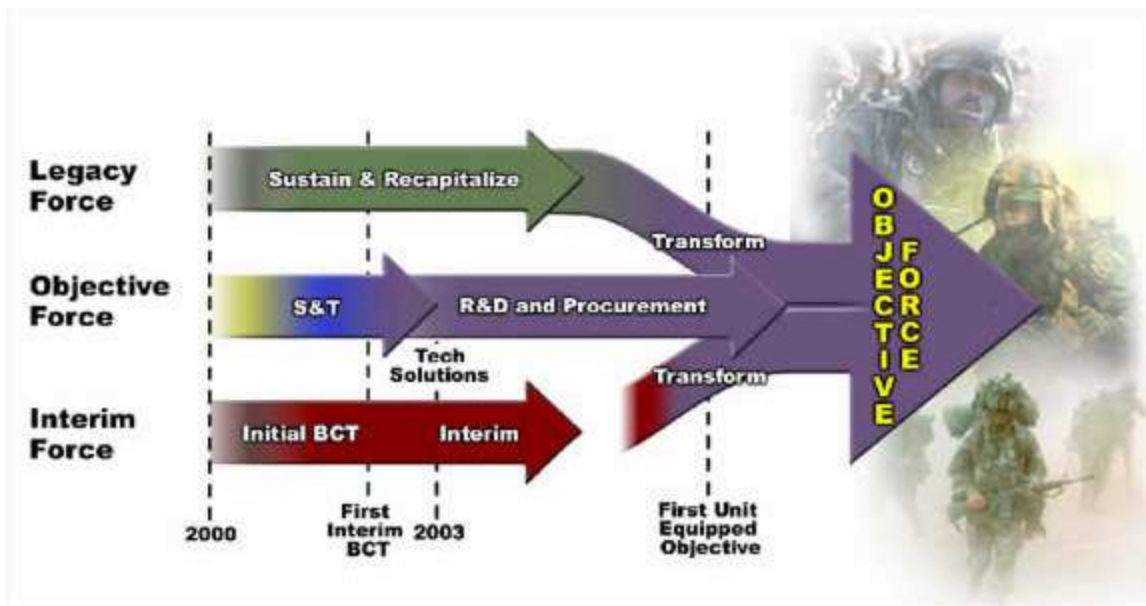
Legacy Force

Sustain & Recapitalize

Transform

Objective Force

S&T

R&D and Procurement

Tech Solutions

Transform

Interim Force

Initial BCT

Interim

OBJECTIVE FORCE

2000

First Interim BCT

2003

First Unit Equipped Objective